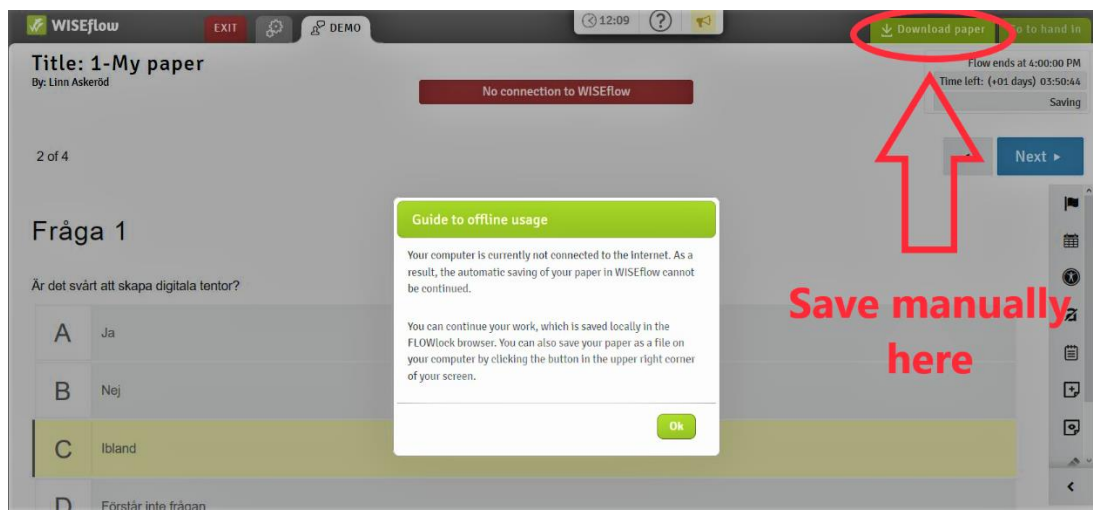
WISEflow EXIT DEMO

12:09 ?

Download paper Go to hand in

Title: 1-My paper
By: Linn Askeröd

No connection to WISEflow

Flow ends at 4:00:00 PM
Time left: (+01 days) 03:50:44
Saving

2 of 4

Next ▸

Fråga 1

Är det svårt att skapa digitala tentor?

A Ja

B Nej

C Ibland

D Förstår inte frågan

Guide to offline usage

Your computer is currently not connected to the internet. As a result, the automatic saving of your paper in WISEflow cannot be continued.

You can continue your work, which is saved locally in the FLOWlock browser. You can also save your paper as a file on your computer by clicking the button in the upper right corner of your screen.

Ok

Save manually here